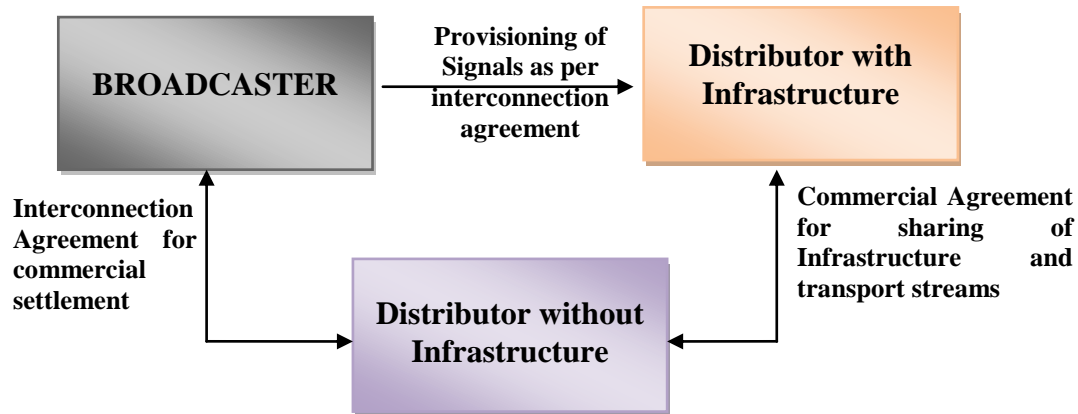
BROADCASTER

Provisioning of Signals as per interconnection agreement

Distributor with Infrastructure

Interconnection Agreement for commercial settlement

Commercial Agreement for sharing of Infrastructure and transport streams

Distributor without Infrastructure